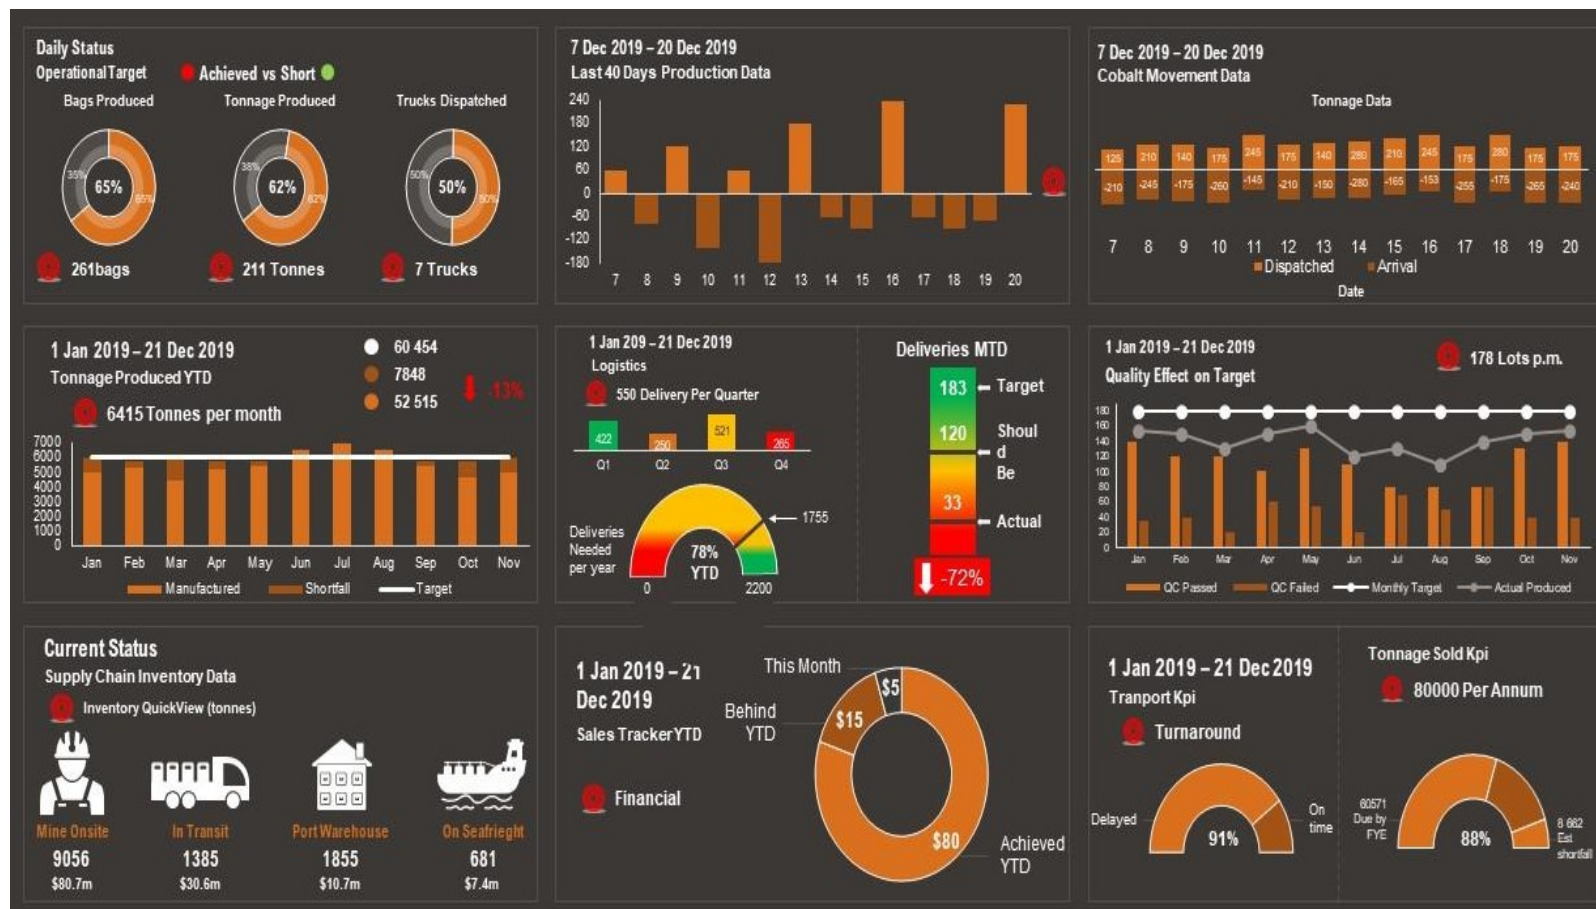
Daily Status
Operational Target Achieved vs Short
Bags Produced Tonnage Produced Trucks Dispatched
35% 65% 65%
38% 62% 62%
50% 50% 50%
261bags 211 Tonnes 7 Trucks

7 Dec 2019 – 20 Dec 2019
Last 40 Days Production Data
240 180 120 60 0 -60 -120 -180
7 8 9 10 11 12 13 14 15 16 17 18 19 20

7 Dec 2019 – 20 Dec 2019
Cobalt Movement Data
Tonnage Data
125 210 140 175 245 175 140 280 210 245 175 280 175 175
-210 -245 -175 -260 -145 -210 -150 -280 -165 -153 -255 -175 -265 -240
7 8 9 10 11 12 13 14 15 16 17 18 19 20
Dispatched Arrival
Date

1 Jan 2019 – 21 Dec 2019
Tonnage Produced YTD
6415 Tonnes per month
60 454
7848
52 515
-13%
7000 6000 5000 4000 3000 2000 1000 0
Jan Feb Mar Apr May Jun Jul Aug Sep Oct Nov
Manufactured Shortfall Target

1 Jan 209 – 21 Dec 2019
Logistics
550 Delivery Per Quarter
422 250 521 265
Q1 Q2 Q3 Q4
Deliveries Needed per year
78% YTD
1755
0 2200

Deliveries MTD
183 Target
120 Should Be
33 Actual
-72%

1 Jan 2019 – 21 Dec 2019
Quality Effect on Target
178 Lots p.m.
180 160 140 120 100 80 60 40 20 0
Jan Feb Mar Apr May Jun Jul Aug Sep Oct Nov
QC Passed QC Failed Monthly Target Actual Produced

Current Status
Supply Chain Inventory Data
Inventory QuickView (tonnes)
Mine Onsite In Transit Port Warehouse On Seafriegth
9056 1385 1855 681
$80.7m $30.6m $10.7m $7.4m

1 Jan 2019 – 21 Dec 2019
Sales Tracker YTD
Financial
This Month
Behind YTD
$5
$15
$80
Achieved YTD

1 Jan 2019 – 21 Dec 2019
Tranport Kpi
Turnaround
Delayed
On time
91%

Tonnage Sold Kpi
80000 Per Annum
60571 Due by FYE
88%
8 662 Est shortfall